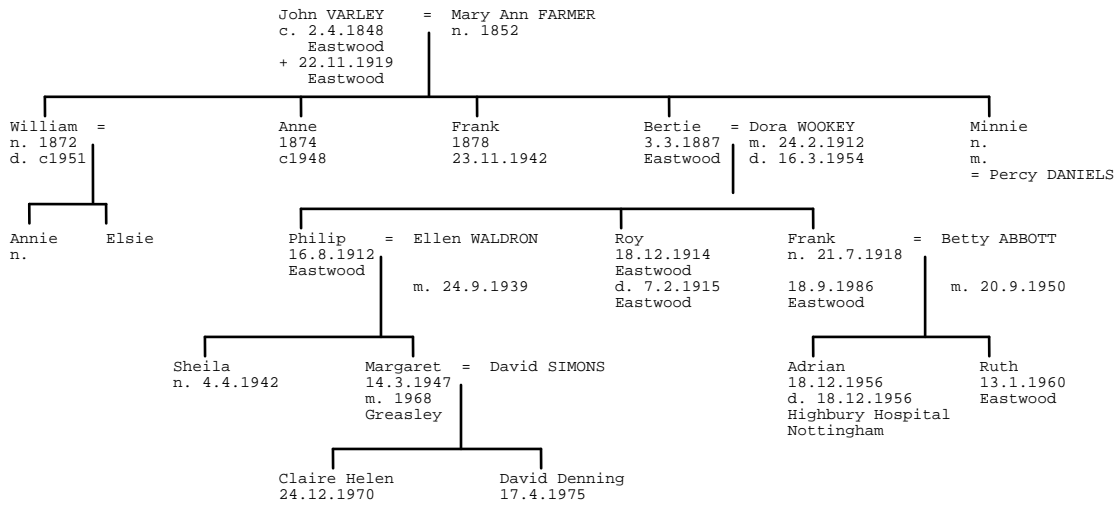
John VARLEY = Mary Ann FARMER
c. 2.4.1848 n. 1852
Eastwood
+ 22.11.1919
Eastwood

William =
n. 1872
d. c1951

Anne
1874
c1948

Frank
1878
23.11.1942

Bertie = Dora WOOKEY
3.3.1887 m. 24.2.1912
Eastwood d. 16.3.1954

Minnie
n.
m.
= Percy DANIELS

Annie
n.

Elsie

Philip = Ellen WALDRON
16.8.1912
Eastwood
m. 24.9.1939

Roy
18.12.1914
Eastwood
d. 7.2.1915
Eastwood

Frank = Betty ABBOTT
n. 21.7.1918
18.9.1986
Eastwood
m. 20.9.1950

Sheila
n. 4.4.1942

Margaret = David SIMONS
14.3.1947
m. 1968
Greasley

Adrian
18.12.1956
d. 18.12.1956
Highbury Hospital
Nottingham

Ruth
13.1.1960
Eastwood

Claire Helen
24.12.1970

David Denning
17.4.1975